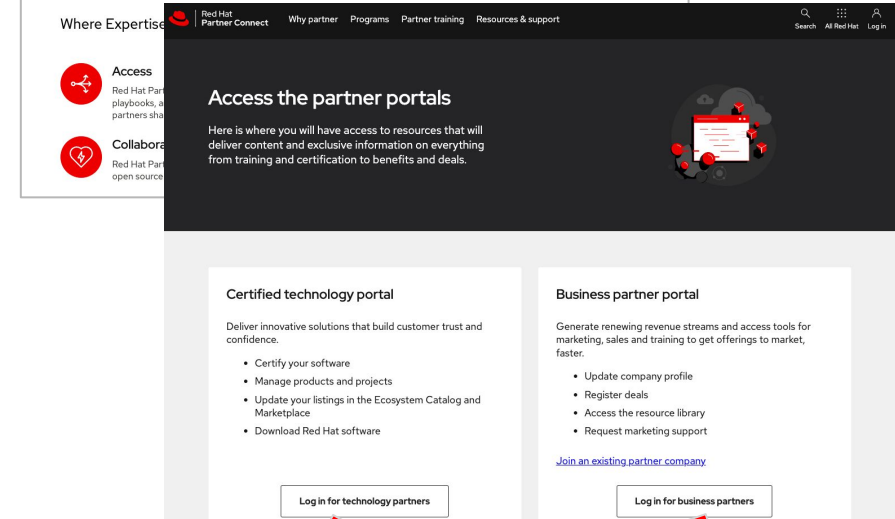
Where Expertise

Access

Red Hat Part playbooks, a partners sha

Collabora

Red Hat Part open source

Red Hat Partner Connect

Why partner Programs Partner training Resources & support

Search All Red Hat Log in

Access the partner portals

Here is where you will have access to resources that will deliver content and exclusive information on everything from training and certification to benefits and deals.

Certified technology portal

Deliver innovative solutions that build customer trust and confidence.

- Certify your software
- Manage products and projects
- Update your listings in the Ecosystem Catalog and Marketplace
- Download Red Hat software

Log in for technology partners

Business partner portal

Generate renewing revenue streams and access tools for marketing, sales and training to get offerings to market, faster.

- Update company profile
- Register deals
- Access the resource library
- Request marketing support

Join an existing partner company

Log in for business partners